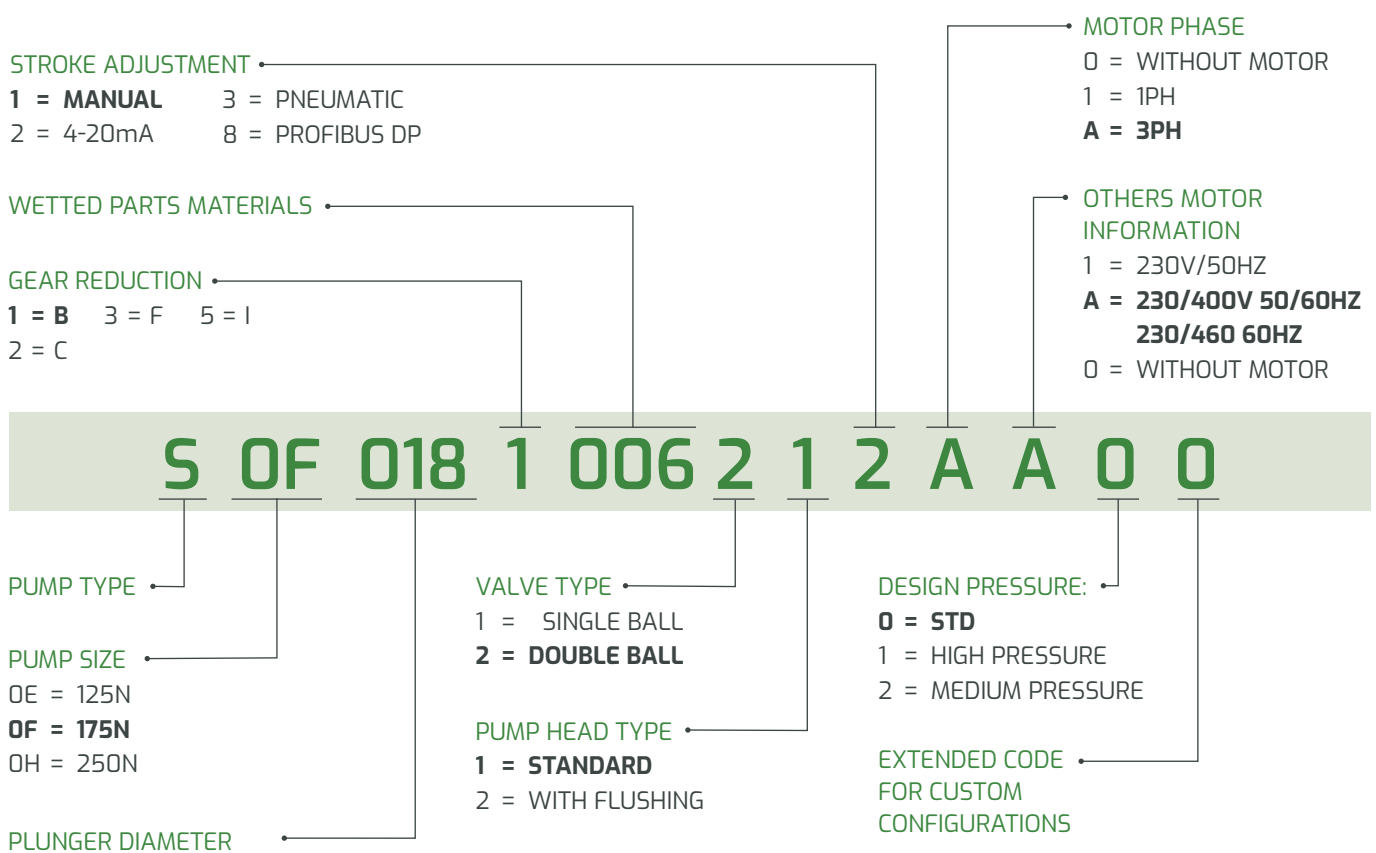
STROKE ADJUSTMENT
1 = MANUAL 3 = PNEUMATIC
2 = 4-20mA 8 = PROFIBUS DP

WETTED PARTS MATERIALS

GEAR REDUCTION
1 = B 3 = F 5 = I
2 = C

MOTOR PHASE
0 = WITHOUT MOTOR
1 = 1PH
A = 3PH

OTHERS MOTOR INFORMATION
1 = 230V/50HZ
A = 230/400V 50/60HZ 230/460 60HZ
0 = WITHOUT MOTOR

S 0F 018 1 006 2 1 2 A A 0 0

PUMP TYPE

PUMP SIZE
0E = 125N
0F = 175N
0H = 250N

PLUNGER DIAMETER

VALVE TYPE
1 = SINGLE BALL
2 = DOUBLE BALL

PUMP HEAD TYPE
1 = STANDARD
2 = WITH FLUSHING

DESIGN PRESSURE:
0 = STD
1 = HIGH PRESSURE
2 = MEDIUM PRESSURE

EXTENDED CODE FOR CUSTOM CONFIGURATIONS